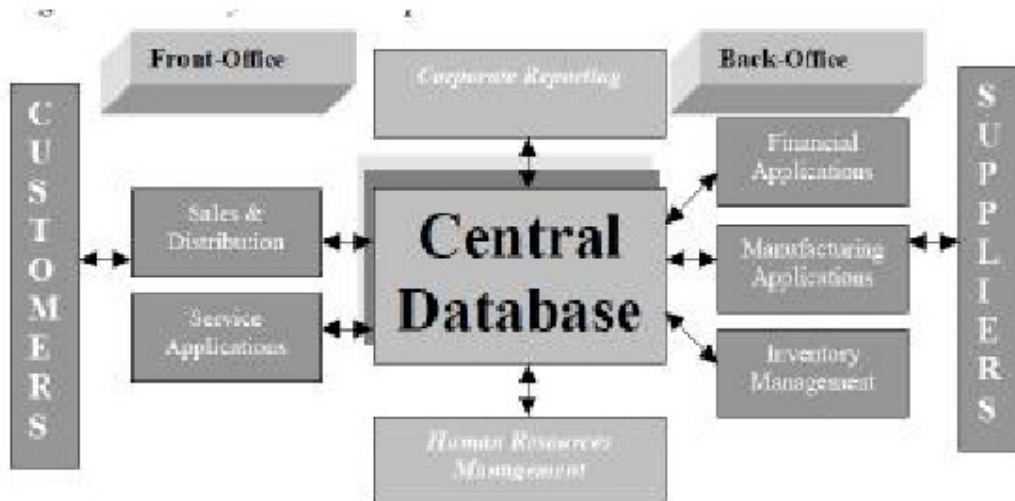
Front-Office

Corporate Reporting

Back-Office

C U S T O M E R S

Sales & Distribution

Service Applications

Central Database

Financial Applications

Manufacturing Applications

Inventory Management

S U P P L I E R S

Human Resources Management